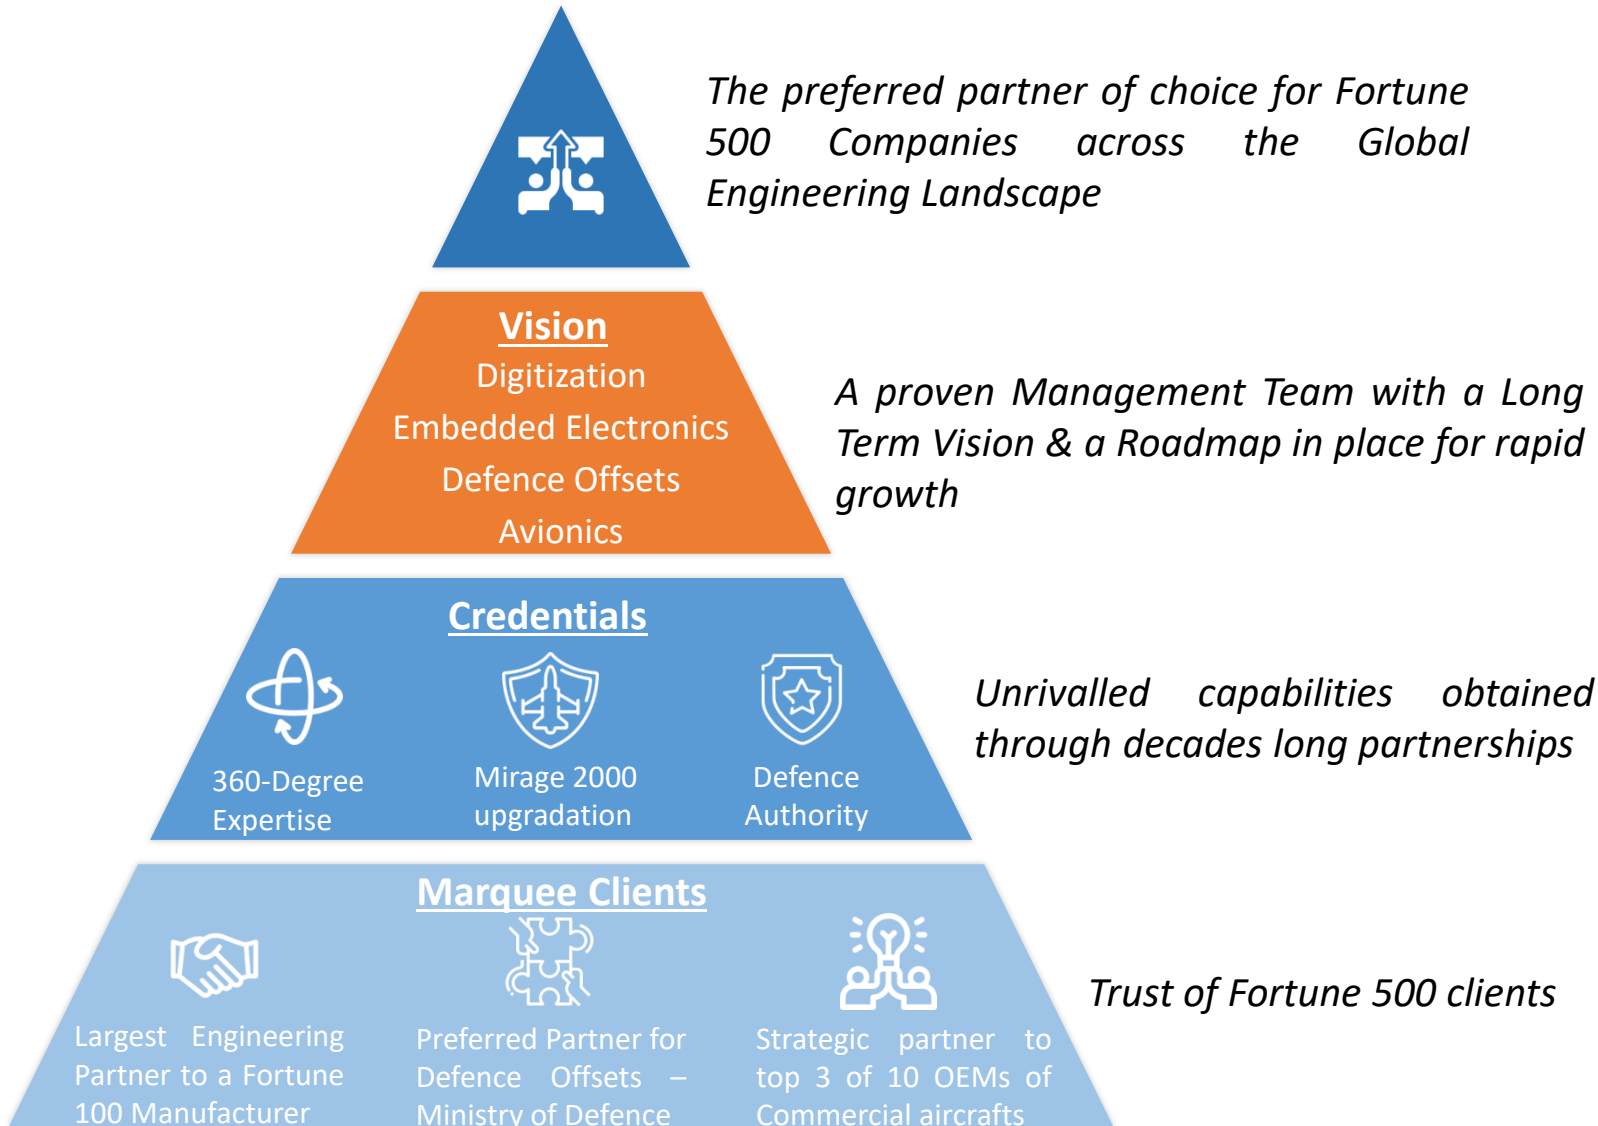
The preferred partner of choice for Fortune 500 Companies across the Global Engineering Landscape

Vision
Digitization
Embedded Electronics
Defence Offsets
Avionics

A proven Management Team with a Long Term Vision & a Roadmap in place for rapid growth

Credentials

360-Degree Expertise

Mirage 2000 upgradation

Defence Authority

Unrivalled capabilities obtained through decades long partnerships

Marquee Clients

Largest Engineering Partner to a Fortune 100 Manufacturer

Preferred Partner for Defence Offsets – Ministry of Defence

Strategic partner to top 3 of 10 OEMs of Commercial aircrafts

Trust of Fortune 500 clients